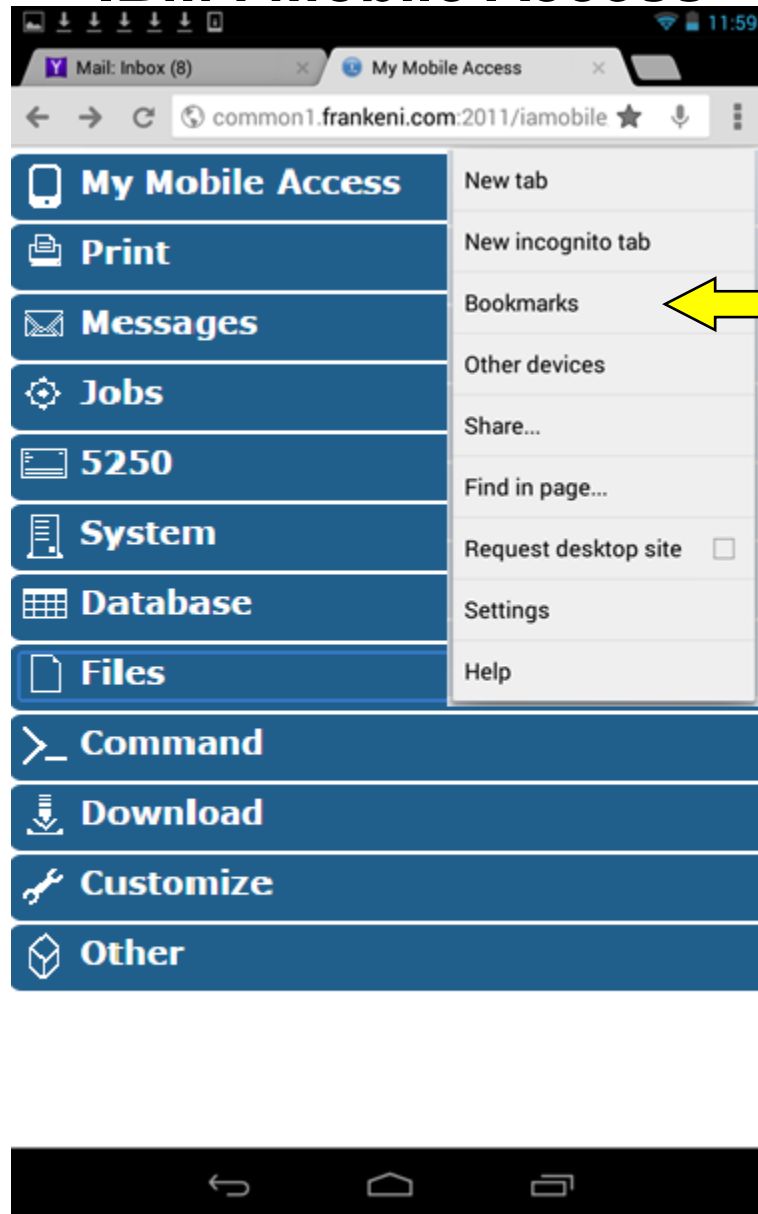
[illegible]

11:59

Mail: Inbox (8)

My Mobile Access

common1.frankeni.com:2011/iamobile

My Mobile Access
Print
Messages
Jobs
5250
System
Database
Files
Command
Download
Customize
Other

New tab
New incognito tab
Bookmarks
Other devices
Share...
Find in page...
Request desktop site
Settings
Help